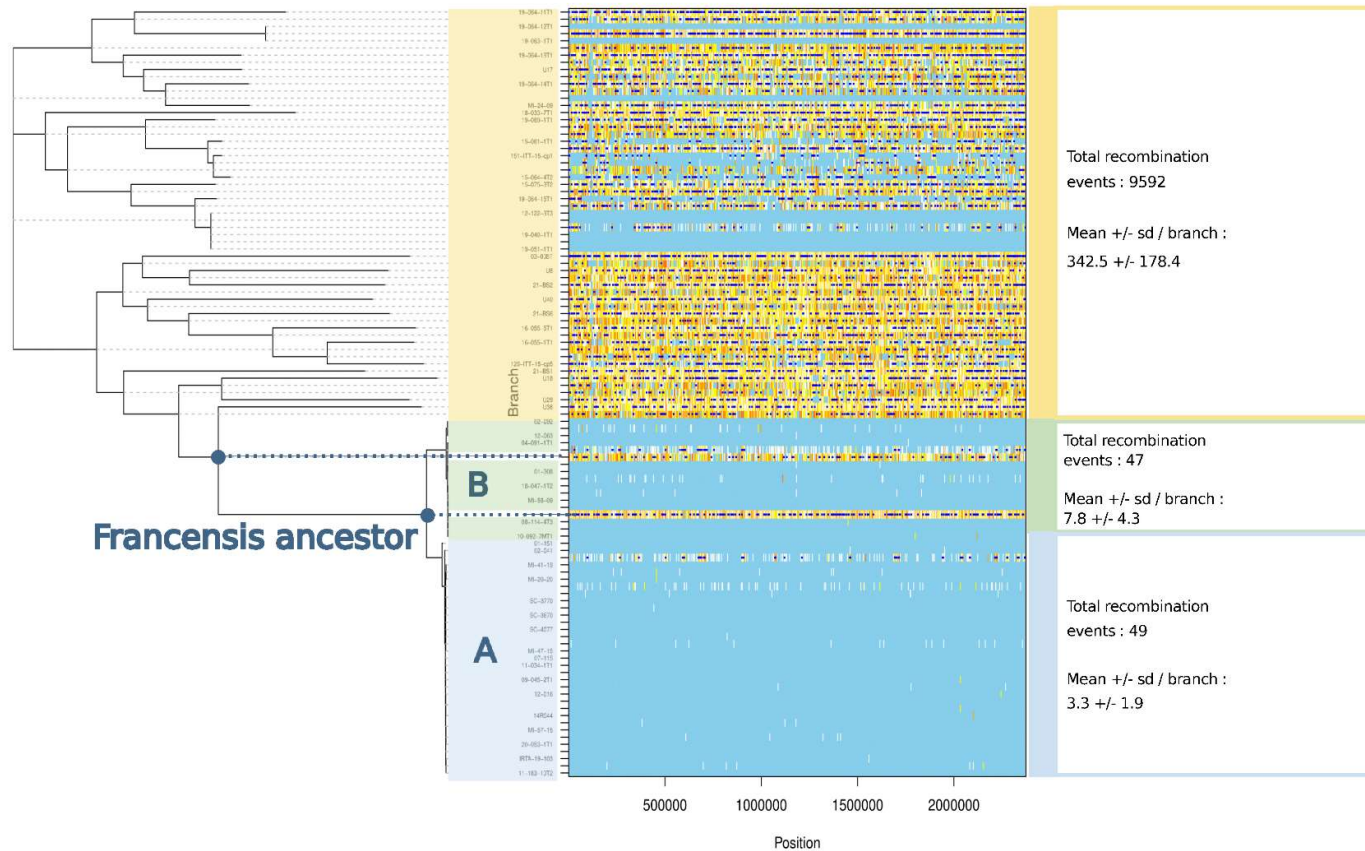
Total recombination events : 9592

Mean +/- sd / branch : 342.5 +/- 178.4

Total recombination events : 47

Mean +/- sd / branch : 7.8 +/- 4.3

Total recombination events : 49

Mean +/- sd / branch : 3.3 +/- 1.9

Francensis ancestor

B

A

Branch

500000 1000000 1500000 2000000

Position

19-064-1TT1
19-064-12T1
19-063-1T1
19-064-13T1
U17
19-064-14T1
MI-24-09
18-033-7T1
19-060-1T1
19-061-1T1
151-ITT-16-cp1
15-064-4T2
15-075-3T0
18-064-15T1
12-120-1T3
19-040-1T1
19-051-1T1
03-8087
U8
21-BS2
U40
21-BS6
16-055 3T1
16-055-1T1
125-ITT-16-cp5
21-BS1
U18
U29
U36
02-090
12-093
04-091-1T1
01-308
18-047-1T2
MI-58-08
08-114-8T3
10-092-3MT1
01-151
02-241
MI-41-15
MI-29-20
SC-3770
SC-3670
SC-4277
MI-47-15
07-115
11-034-1T1
09-045-2T1
12-216
NRS44
MI-57-15
20-053-1T1
IRTA-19-103
11-183-12T2